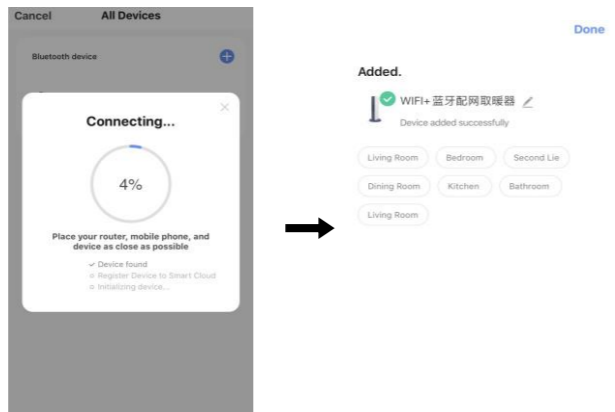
Cancel All Devices

Bluetooth device

Connecting...

4%

Place your router, mobile phone, and device as close as possible

✓ Device found
○ Register Device to Smart Cloud
○ Initializing device...

Done

Added.

WIFI+蓝牙配网取暖器

Device added successfully

Living Room
Bedroom
Second Lie
Dining Room
Kitchen
Bathroom
Living Room